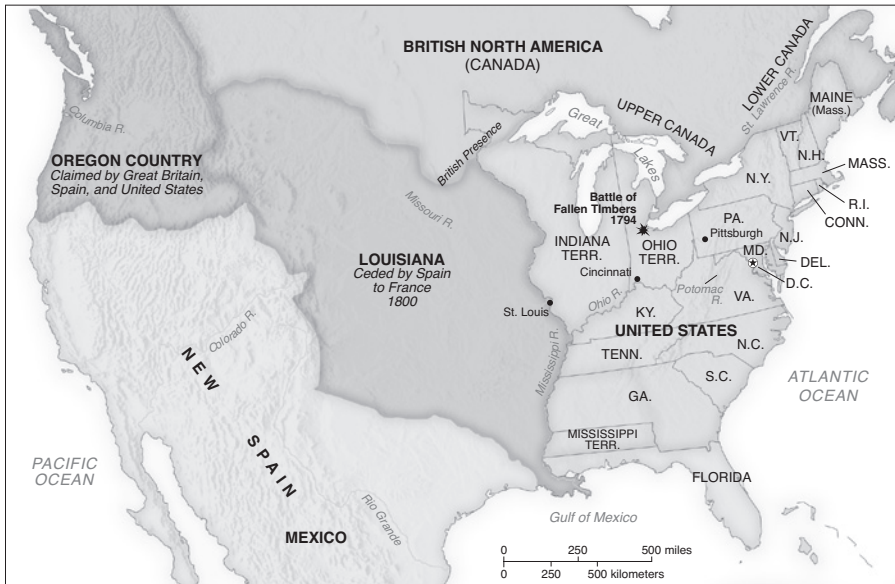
BRITISH NORTH AMERICA
(CANADA)

LOWER CANADA

St. Lawrence R.

MAINE
(Mass.)

UPPER CANADA

Great

Lakes

British Presence

Columbia R.

OREGON COUNTRY
Claimed by Great Britain, Spain, and United States

VT.

N.H.

MASS.

N.Y.

R.I.

CONN.

Battle of Fallen Timbers 1794

PA.
Pittsburgh

N.J.

Missouri R.

INDIANA TERR.

OHIO TERR.

MD.

DEL.

D.C.

LOUISIANA
Ceded by Spain to France 1800

Cincinnati

Potomac R.

VA.

Ohio R.

St. Louis

KY.

UNITED STATES

Colorado R.

N.C.

TENN.

Mississippi R.

NEW SPAIN

S.C.

ATLANTIC OCEAN

GA.

MISSISSIPPI TERR.

PACIFIC OCEAN

FLORIDA

Rio Grande

Gulf of Mexico

MEXICO

0 250 500 miles
0 250 500 kilometers